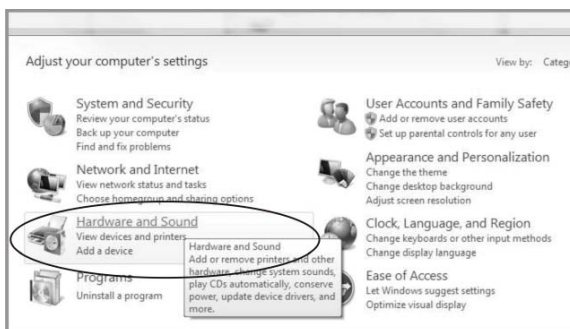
Adjust your computer's settings

View by: Catego

System and Security
Review your computer's status
Back up your computer
Find and fix problems

Network and Internet
View network status and tasks
Choose homegroup and sharing options

Hardware and Sound
View devices and printers
Add a device

Hardware and Sound
Add or remove printers and other hardware, change system sounds, play CDs automatically, conserve power, update device drivers, and more.

Programs
Uninstall a program

User Accounts and Family Safety
Add or remove user accounts
Set up parental controls for any user

Appearance and Personalization
Change the theme
Change desktop background
Adjust screen resolution

Clock, Language, and Region
Change keyboards or other input methods
Change display language

Ease of Access
Let Windows suggest settings
Optimize visual display